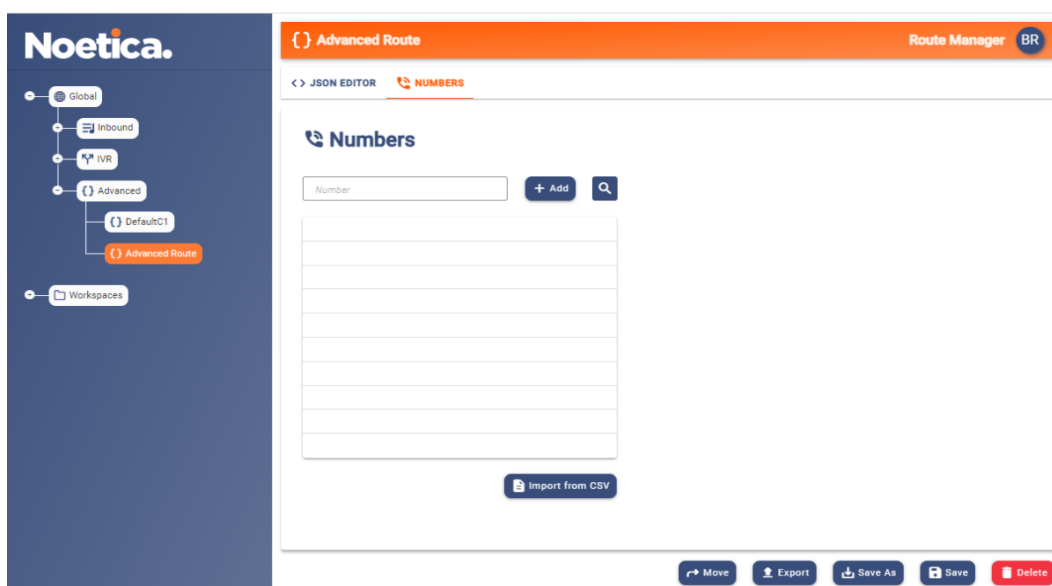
Noetica.

Global
Inbound
IVR
Advanced
DefaultC1
Advanced Route
Workspaces

{ } Advanced Route
Route Manager BR

<> JSON EDITOR
NUMBERS

Numbers

Number
+ Add

Import from CSV

Move
Export
Save As
Save
Delete